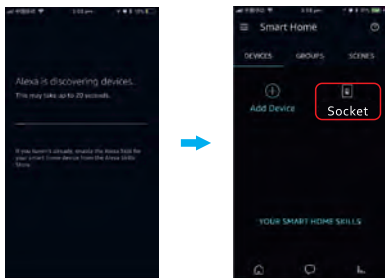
Alexa is discovering devices.

This may take up to 20 seconds.

If you haven't already, enable the Alexa Skill for your smart home device from the Alexa Skills Store.

Smart Home

DEVICES

GROUPS

SCENES

Add Device

Socket

YOUR SMART HOME SKILLS